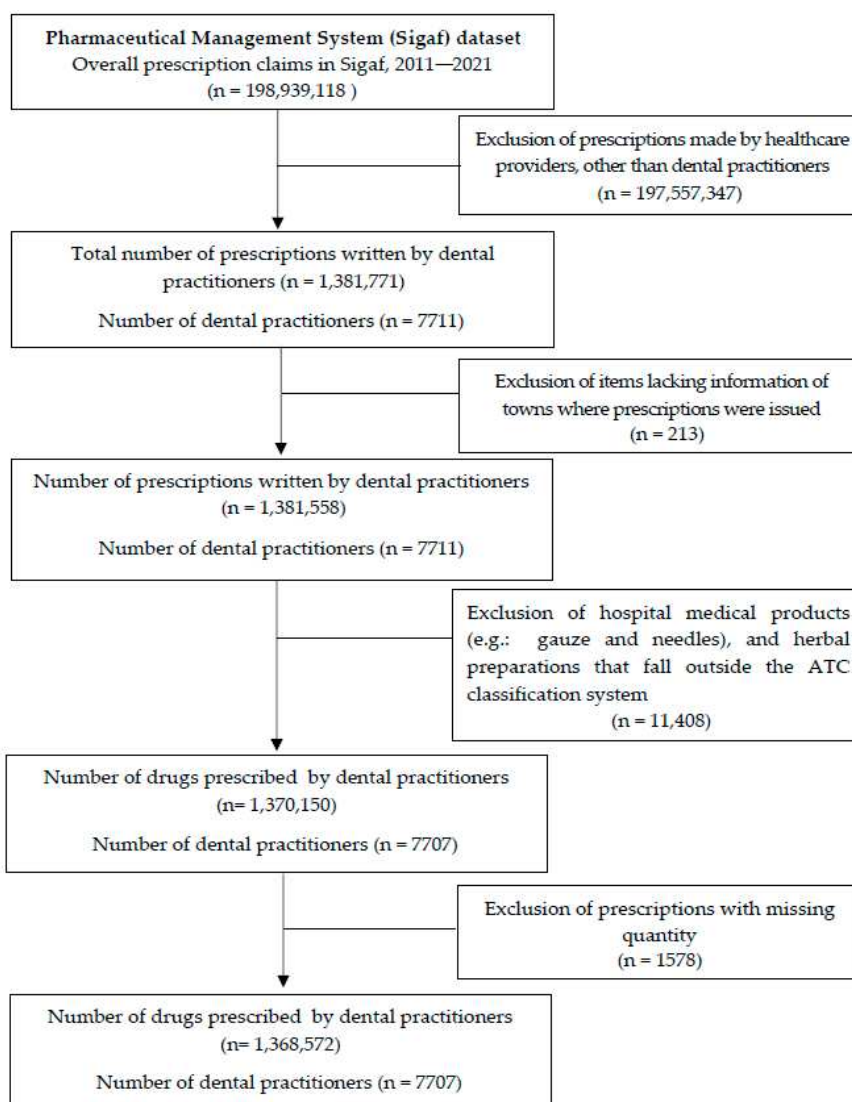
**Pharmaceutical Management System (Sigaf) dataset**
Overall prescription claims in Sigaf, 2011—2021
(n = 198,939,118 )

Exclusion of prescriptions made by healthcare providers, other than dental practitioners
(n = 197,557,347)

Total number of prescriptions written by dental practitioners (n = 1,381,771)
Number of dental practitioners (n = 7711)

Exclusion of items lacking information of towns where prescriptions were issued
(n = 213)

Number of prescriptions written by dental practitioners
(n = 1,381,558)
Number of dental practitioners (n = 7711)

Exclusion of hospital medical products (e.g.: gauze and needles), and herbal preparations that fall outside the ATC classification system
(n = 11,408)

Number of drugs prescribed by dental practitioners
(n= 1,370,150)
Number of dental practitioners (n = 7707)

Exclusion of prescriptions with missing quantity
(n = 1578)

Number of drugs prescribed by dental practitioners
(n= 1,368,572)
Number of dental practitioners (n = 7707)